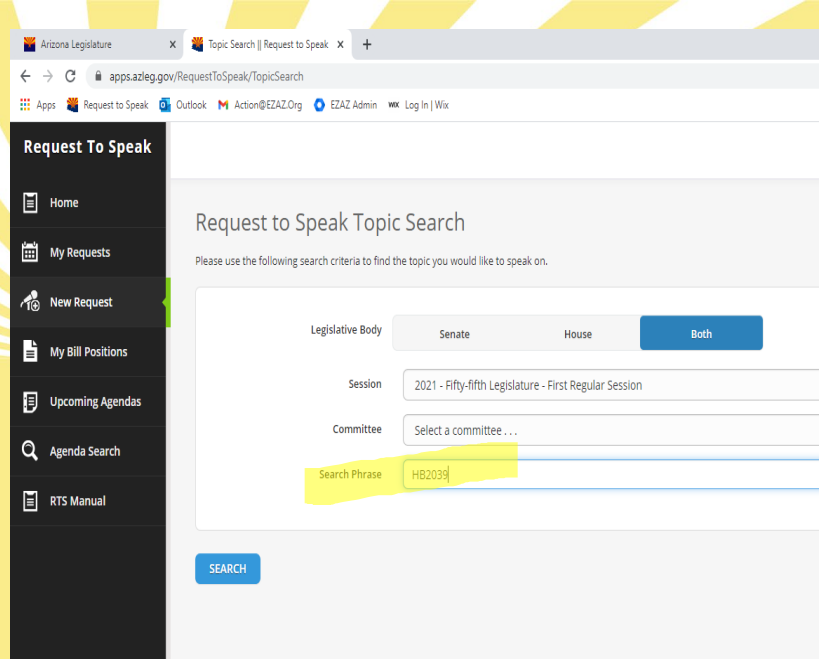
Arizona Legislature ×
Topic Search || Request to Speak ×
+

apps.azleg.gov/RequestToSpeak/TopicSearch

Apps
Request to Speak
Outlook
Action@EZAZ.Org
EZAZ Admin
Log In | Wix

Request To Speak

Home
My Requests
New Request
My Bill Positions
Upcoming Agendas
Agenda Search
RTS Manual

Request to Speak Topic Search

Please use the following search criteria to find the topic you would like to speak on.

Legislative Body
Senate
House
Both

Session
2021 - Fifty-fifth Legislature - First Regular Session

Committee
Select a committee . . .

Search Phrase
HB2039

SEARCH